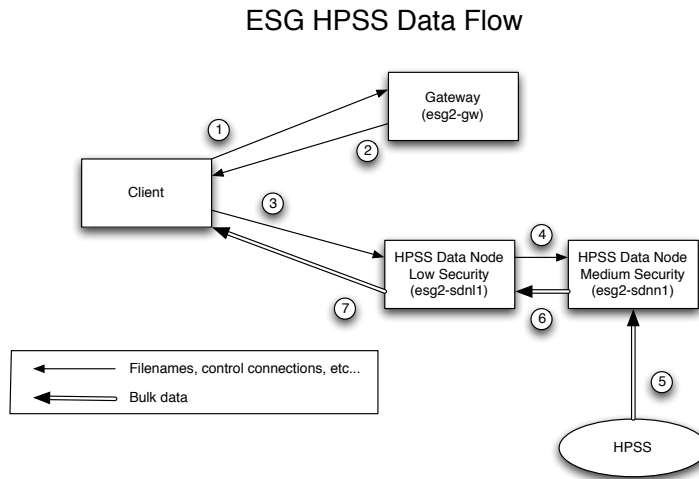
ESG HPSS Data Flow

Gateway
(esg2-gw)

1

2

Client

3

4

HPSS Data Node
Low Security
(esg2-sdnl1)

HPSS Data Node
Medium Security
(esg2-sdnn1)

7

6

5

Filenames, control connections, etc...

Bulk data

HPSS